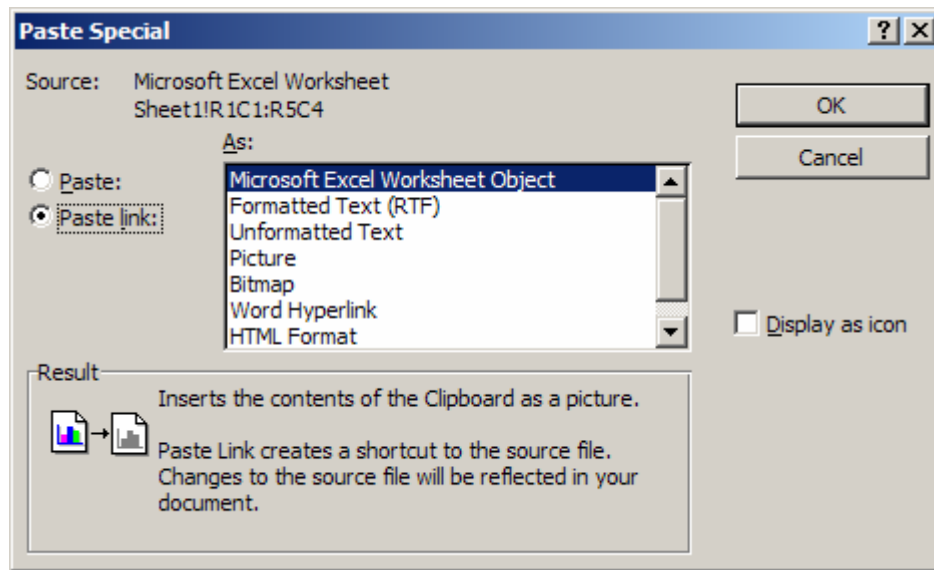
Paste Special

?
X

Source: Microsoft Excel Worksheet
Sheet1!R1C1:R5C4

As:

Paste:
Paste link:

Microsoft Excel Worksheet Object
Formatted Text (RTF)
Unformatted Text
Picture
Bitmap
Word Hyperlink
HTML Format

OK
Cancel

Display as icon

Result

Inserts the contents of the Clipboard as a picture.

Paste Link creates a shortcut to the source file. Changes to the source file will be reflected in your document.